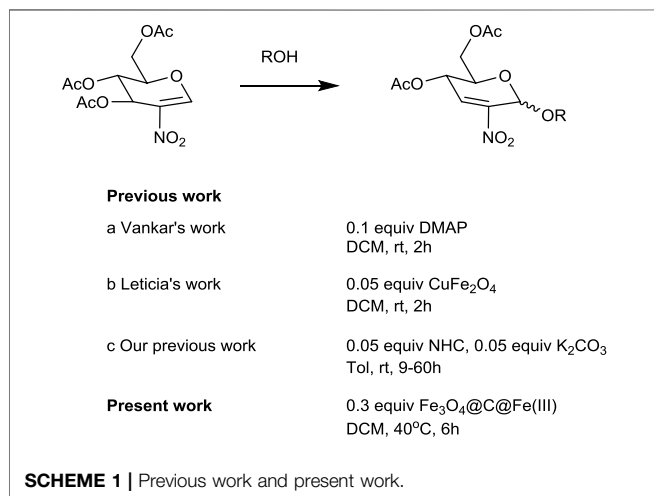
OAc
AcO
AcO
O
NO$_2$
ROH
OAc
AcO
O
OR
NO$_2$

**Previous work**

a Vankar's work    0.1 equiv DMAP
DCM, rt, 2h

b Leticia's work    0.05 equiv CuFe$_2$O$_4$
DCM, rt, 2h

c Our previous work    0.05 equiv NHC, 0.05 equiv K$_2$CO$_3$
Tol, rt, 9-60h

**Present work**    0.3 equiv Fe$_3$O$_4$@C@Fe(III)
DCM, 40$^o$C, 6h

**SCHEME 1 |** Previous work and present work.